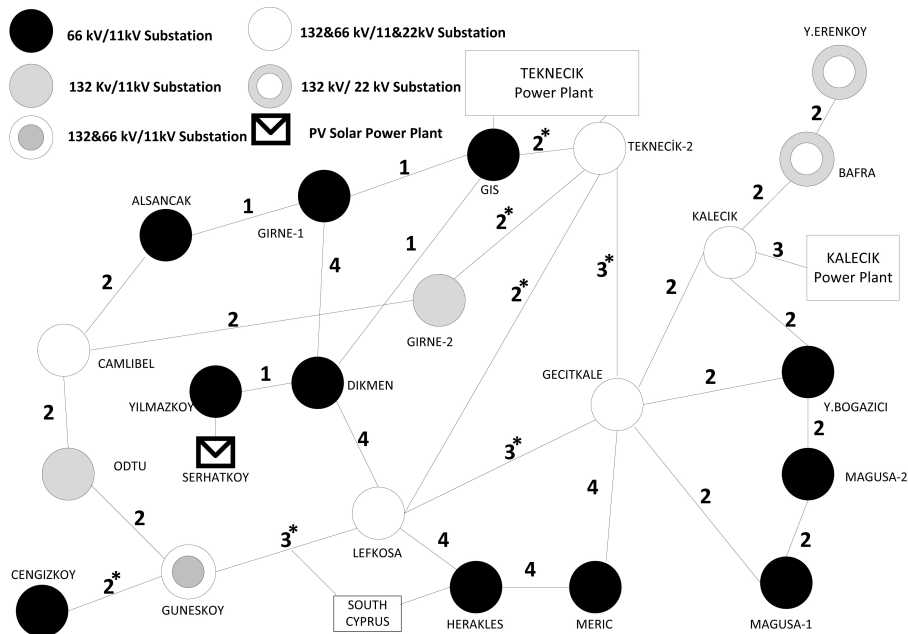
66 kV/11kV Substation
132&66 kV/11&22kV Substation
132 Kv/11kV Substation
132 kV/ 22 kV Substation
132&66 kV/11kV Substation
PV Solar Power Plant

TEKNECIK Power Plant
Y.ERENKOY
2
$2^*$
TEKNECİK-2
GIS
1
BAFRA
1
2
ALSANCAK
GIRNE-1
$2^*$
KALECIK
1
3
KALECIK Power Plant
4
$3^*$
2
$2^*$
2
GIRNE-2
2
2
CAMLIBEL
1
DIKMEN
GECITKALE
2
YILMAZKOY
Y.BOGAZICI
2
4
2
$3^*$
ODTU
SERHATKOY
MAGUSA-2
4
2
2
$3^*$
2
4
LEFKOSA
CENGIZKOY
$2^*$
4
GUNESKOY
SOUTH CYPRUS
HERAKLES
MERIC
MAGUSA-1